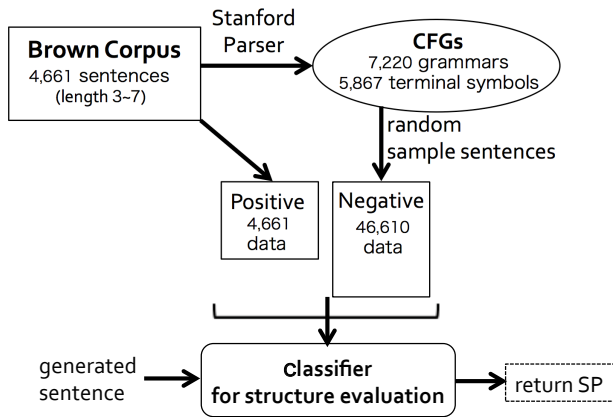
Brown Corpus
4,661 sentences
(length 3~7)

Stanford Parser

CFGs
7,220 grammars
5,867 terminal symbols

random sample sentences

Positive
4,661
data

Negative
46,610
data

generated sentence

Classifier
for structure evaluation

return SP